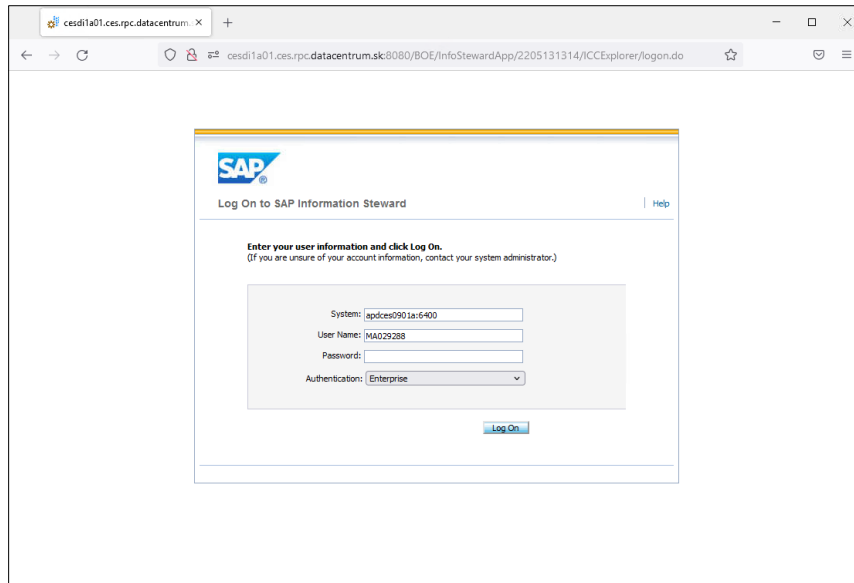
cesdi1a01.ces.rpc.datacentrum. ×

+

cesdi1a01.ces.rpc.datacentrum.sk:8080/BOE/InfoStewardApp/2205131314/ICCExplorer/logon.do

SAP

Log On to SAP Information Steward

Help

Enter your user information and click Log On.
(If you are unsure of your account information, contact your system administrator.)

System: apdces0901a:6400

User Name: MA029288

Password:

Authentication: Enterprise

Log On